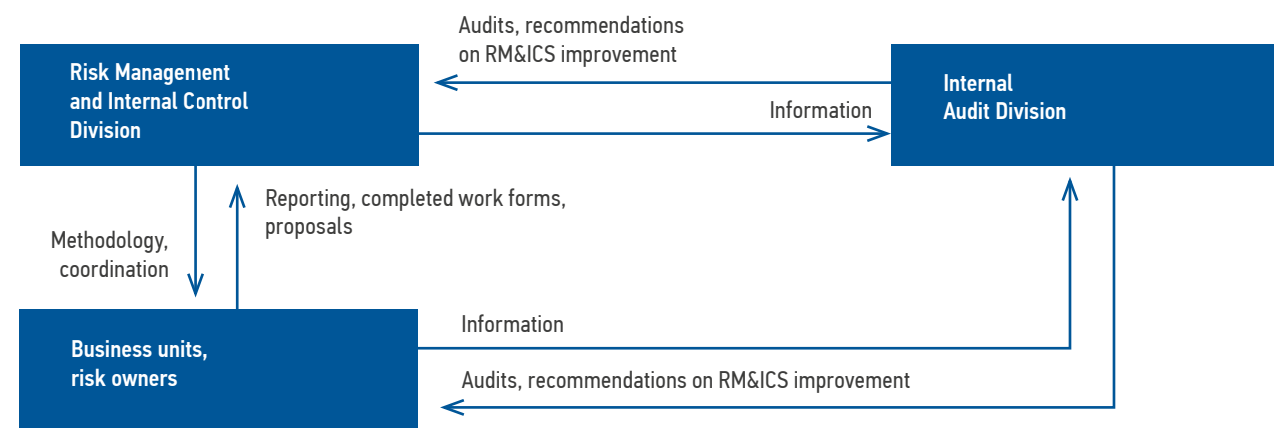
Audits, recommendations on RM&ICS improvement

Risk Management and Internal Control Division

Information

Internal Audit Division

Reporting, completed work forms, proposals

Methodology, coordination

Information

Business units, risk owners

Audits, recommendations on RM&ICS improvement